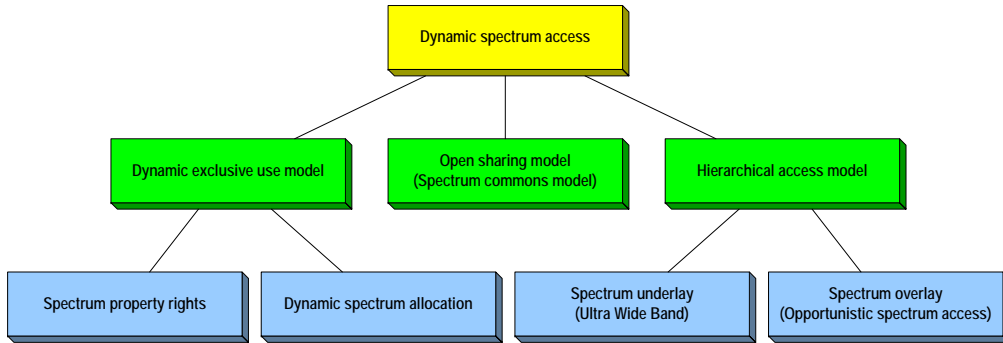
Dynamic spectrum access

Dynamic exclusive use model

Open sharing model
(Spectrum commons model)

Hierarchical access model

Spectrum property rights

Dynamic spectrum allocation

Spectrum underlay
(Ultra Wide Band)

Spectrum overlay
(Opportunistic spectrum access)